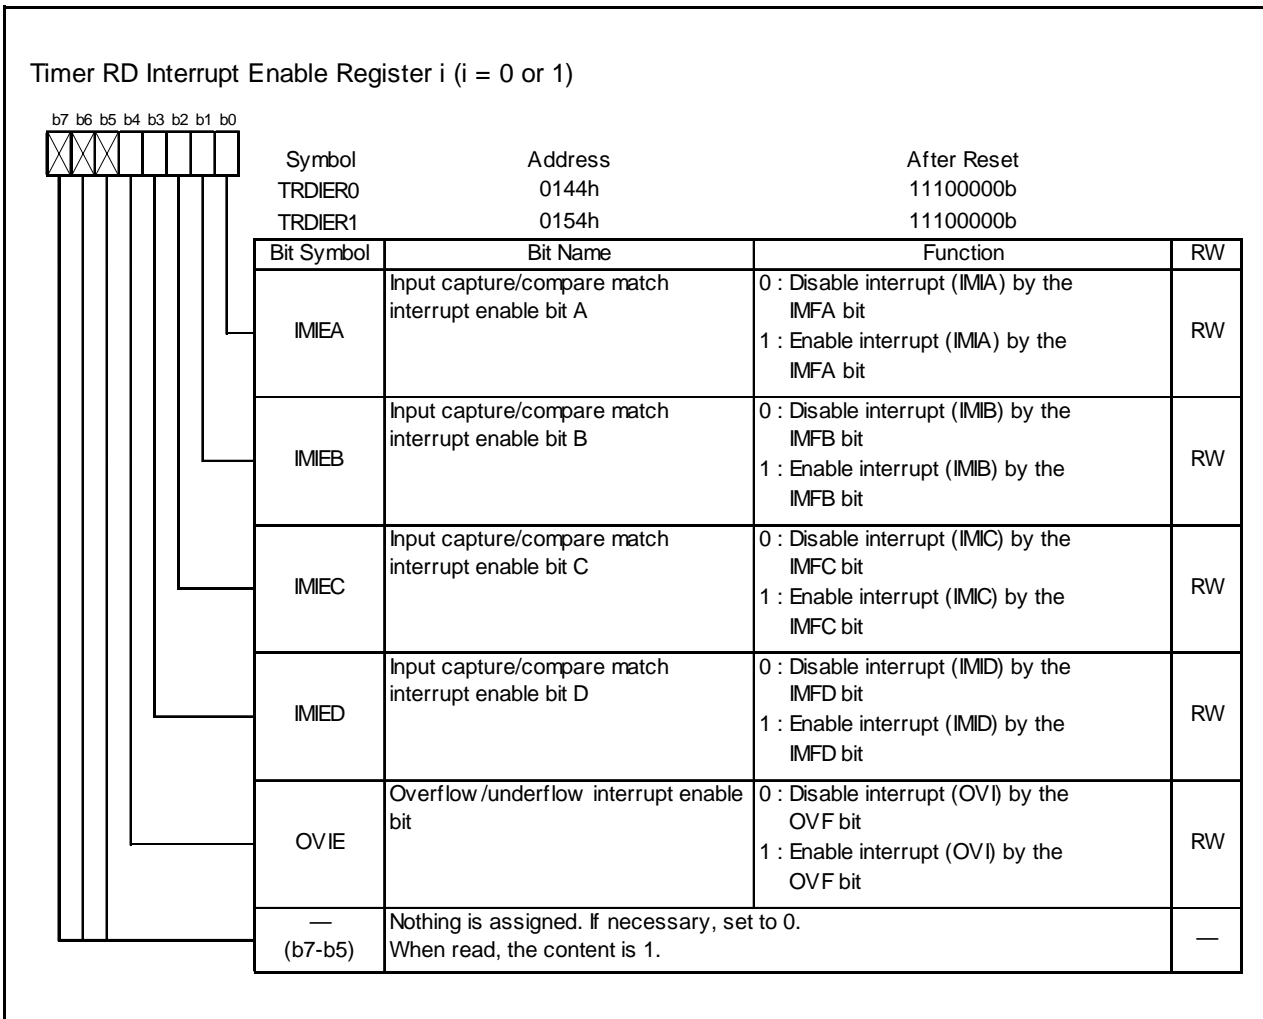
Timer RD Interrupt Enable Register i (i = 0 or 1)

b7 b6 b5 b4 b3 b2 b1 b0

| Symbol | Address | After Reset |
|---|---|---|
| TRDIER0 | 0144h | 11100000b |
| TRDIER1 | 0154h | 11100000b |

| Bit Symbol | Bit Name | Function | RW |
|---|---|---|---|
| IMIEA | Input capture/compare match interrupt enable bit A | 0 : Disable interrupt (IMIA) by the IMFA bit<br>1 : Enable interrupt (IMIA) by the IMFA bit | RW |
| IMIEB | Input capture/compare match interrupt enable bit B | 0 : Disable interrupt (IMIB) by the IMFB bit<br>1 : Enable interrupt (IMIB) by the IMFB bit | RW |
| IMIEC | Input capture/compare match interrupt enable bit C | 0 : Disable interrupt (IMIC) by the IMFC bit<br>1 : Enable interrupt (IMIC) by the IMFC bit | RW |
| IMIED | Input capture/compare match interrupt enable bit D | 0 : Disable interrupt (IMID) by the IMFD bit<br>1 : Enable interrupt (IMID) by the IMFD bit | RW |
| OVIE | Overflow/underflow interrupt enable bit | 0 : Disable interrupt (OVI) by the OVF bit<br>1 : Enable interrupt (OVI) by the OVF bit | RW |
| —<br>(b7-b5) | Nothing is assigned. If necessary, set to 0.<br>When read, the content is 1. | | — |